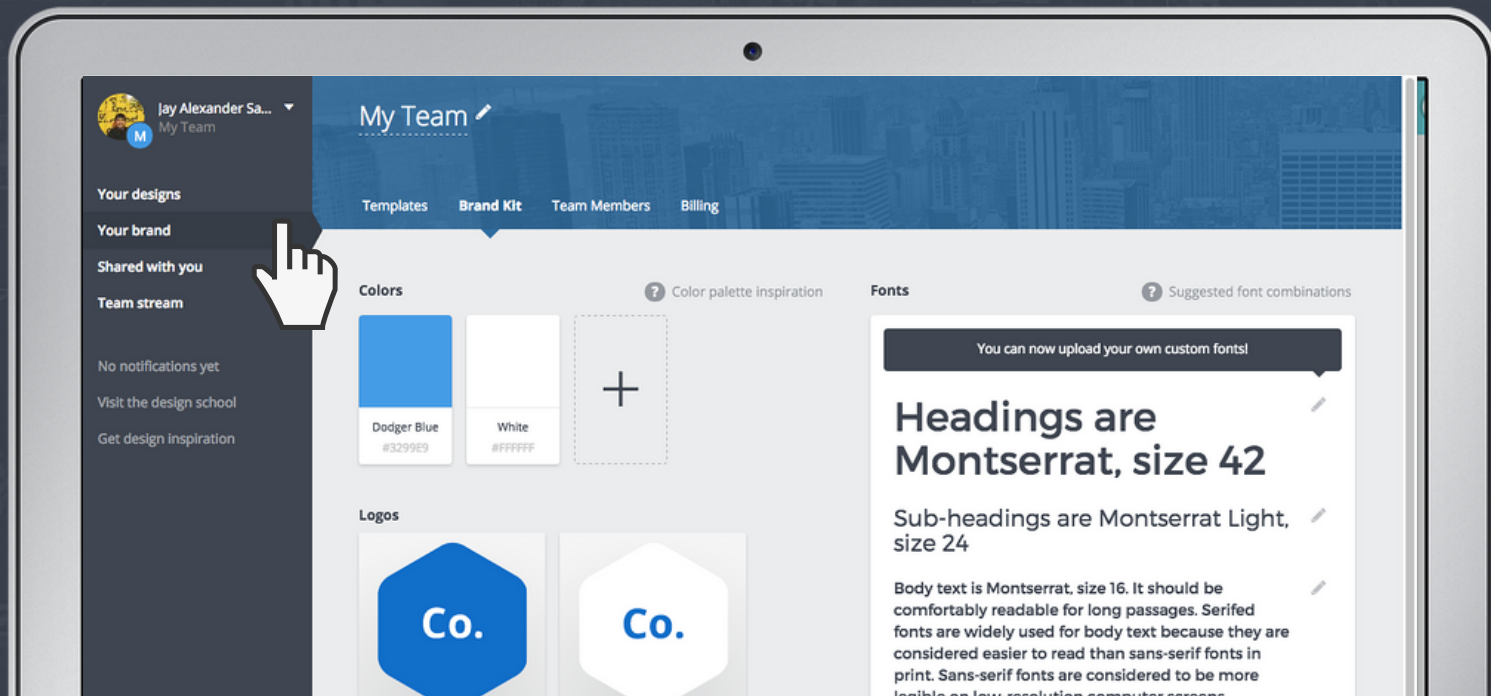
Jay Alexander Sa...
My Team
M

Your designs
Your brand
Shared with you
Team stream

No notifications yet
Visit the design school
Get design inspiration

My Team

Templates
Brand Kit
Team Members
Billing

Colors
Color palette inspiration

Dodger Blue
#3299E9

White
#FFFFFF

+

Logos

Co.

Co.

Fonts
Suggested font combinations

You can now upload your own custom fonts!

Headings are Montserrat, size 42

Sub-headings are Montserrat Light, size 24

Body text is Montserrat, size 16. It should be comfortably readable for long passages. Serifed fonts are widely used for body text because they are considered easier to read than sans-serif fonts in print. Sans-serif fonts are considered to be more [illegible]